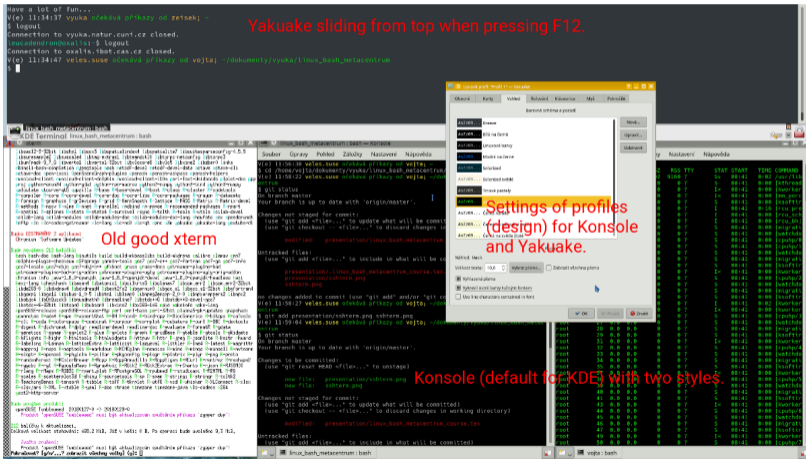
Have a lot of fun...
V(e) 11:34:37 vyuka očekává příkazy od zmrsek: ~
$ logout
Connection to vyuka.natur.cuni.cz closed.
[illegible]
$ logout
Connection to oxalis.ibot.cas.cz closed.
V(e) 11:34:47 veles.suse očekává příkazy od vojta: ~/dokumenty/vyuka/linux_bash_metacentrum
$

Yakuake sliding from top when pressing F12.

linux_bash_metacentrum : bash

KDE Terminal linux_bash_metacentrum : bash

Soubor Úpravy Pohled Záložky Nastavení Nápověda

Soubor Úpravy Pohled Záložky Nastavení Nápověda

Old good xterm

Settings of profiles (design) for Konsole and Yakuake.

Konsole (default for KDE) with two styles.

$ git status
On branch master
Your branch is up to date with 'origin/master'.

Changes not staged for commit:
(use "git add <file>..." to update what will be committed)
(use "git checkout -- <file>..." to discard changes in working directory)

modified: presentation/linux_bash_metacentrum_course.tex

Untracked files:
(use "git add <file>..." to include in what will be committed)

no changes added to commit (use "git add" and/or "git commit -a")
V(e) 11:58:27 veles.suse očekává příkazy od vojta: ~/dokumenty/vyuka/linux_bash_metacentrum
$ git add presentation/sshterm.png sshterm.png
V(e) 11:59:04 veles.suse očekává příkazy od vojta: ~/dokumenty/vyuka/linux_bash_metacentrum
$ git status
On branch master
Your branch is up to date with 'origin/master'.

Changes to be committed:
(use "git reset HEAD <file>..." to unstage)

new file: presentation/sshterm.png
new file: sshterm.png

Changes not staged for commit:
(use "git add <file>..." to update what will be committed)
(use "git checkout -- <file>..." to discard changes in working directory)

modified: presentation/linux_bash_metacentrum_course.tex

Untracked files:
(use "git add <file>..." to include in what will be committed)

linux_bash_metacentrum : bash    vojta : bash

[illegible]